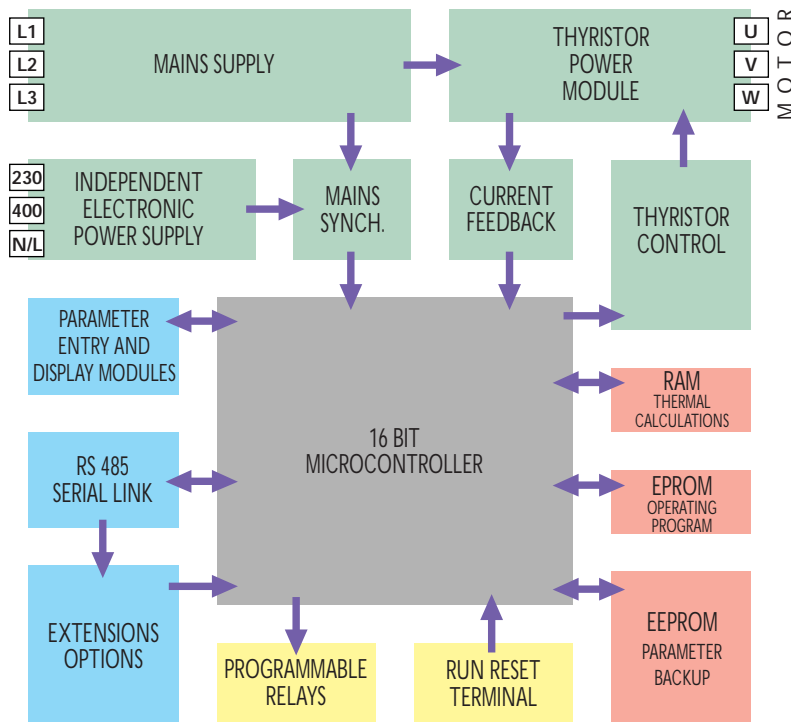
L1
L2
L3

MAINS SUPPLY

THYRISTOR POWER MODULE

U
V
W

MOTOR

230
400
N/L

INDEPENDENT ELECTRONIC POWER SUPPLY

MAINS SYNCH.

CURRENT FEEDBACK

THYRISTOR CONTROL

PARAMETER ENTRY AND DISPLAY MODULES

16 BIT MICROCONTROLLER

RAM
THERMAL CALCULATIONS

RS 485 SERIAL LINK

EPROM
OPERATING PROGRAM

EXTENSIONS OPTIONS

EEPROM
PARAMETER BACKUP

PROGRAMMABLE RELAYS

RUN RESET TERMINAL